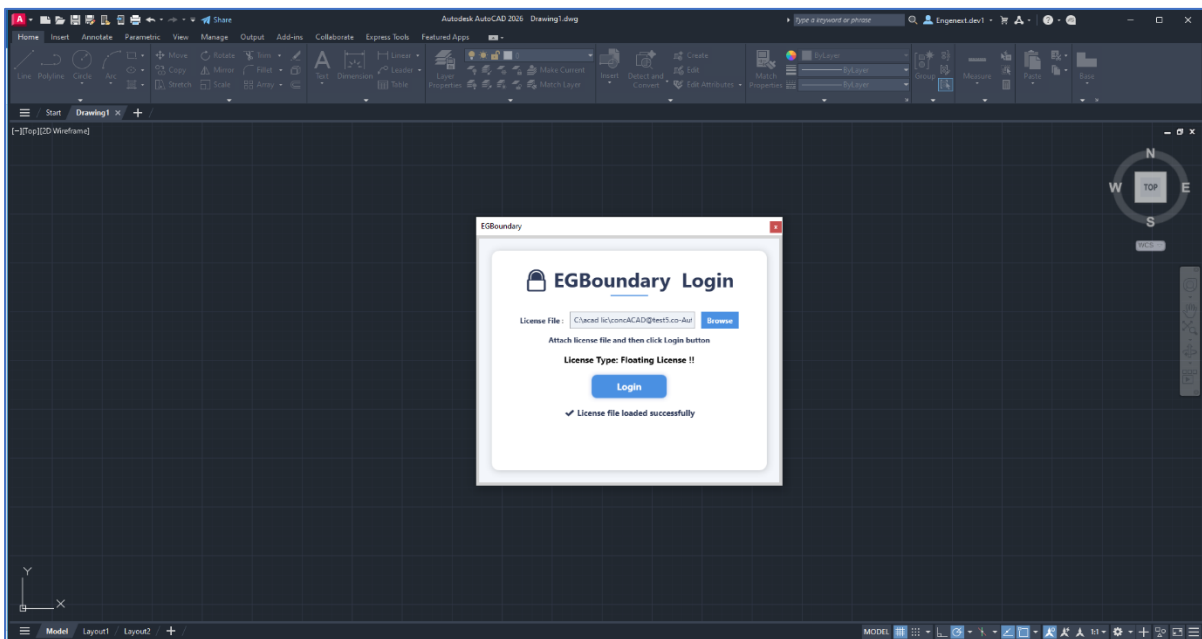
Share

Autodesk AutoCAD 2026 Drawing1.dwg

Type a keyword or phrase

Engenext.dev1

Home Insert Annotate Parametric View Manage Output Add-ins Collaborate Express Tools Featured Apps

Line Polyline Circle Arc

Move Rotate Trim Copy Mirror Fillet Stretch Scale Array

Text Dimension Linear Leader Table

Layer Properties Make Current Match Layer

Insert Detect and Convert Create Edit Edit Attributes

Match Properties ByLayer ByLayer ByLayer

Group Measure Paste Base

Start Drawing1

[−][Top][2D Wireframe]

N W TOP E S WCS

EGBoundary

EGBoundary Login

License File : C:\acad lic\concACAD@test5.co-Aut Browse

Attach license file and then click Login button

License Type: Floating License !!

Login

✔ License file loaded successfully

Y X

Model Layout1 Layout2 +

MODEL